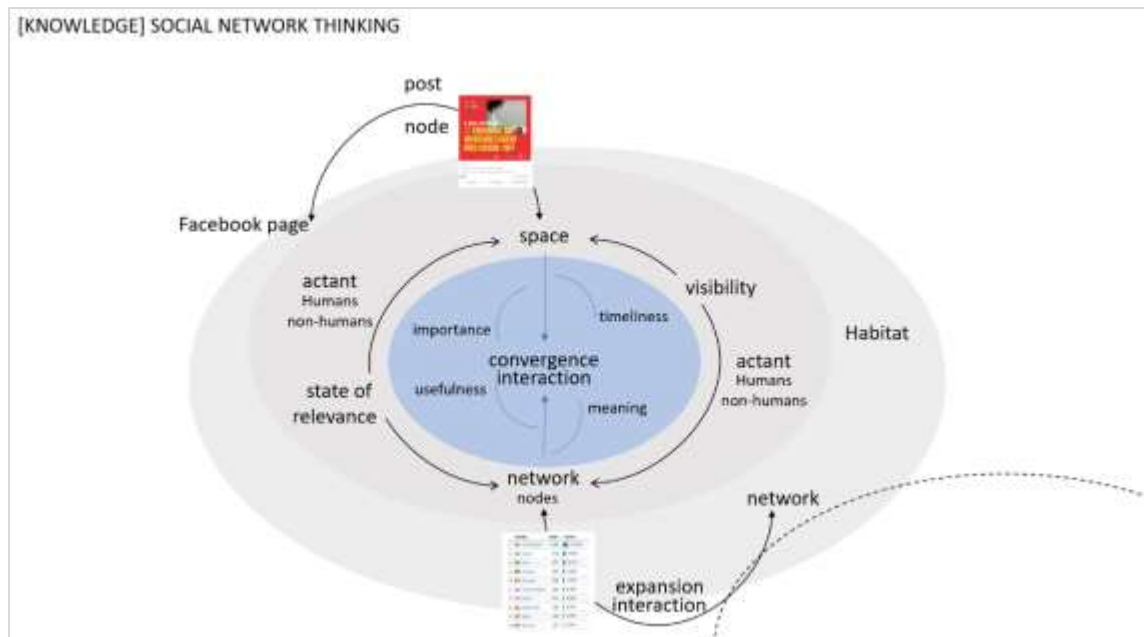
[KNOWLEDGE] SOCIAL NETWORK THINKING

post

node

Facebook page

space

actant
Humans
non-humans

visibility

importance

timeliness

convergence
interaction

Habitat

state of
relevance

usefulness

meaning

actant
Humans
non-humans

network
nodes

network

expansion
interaction